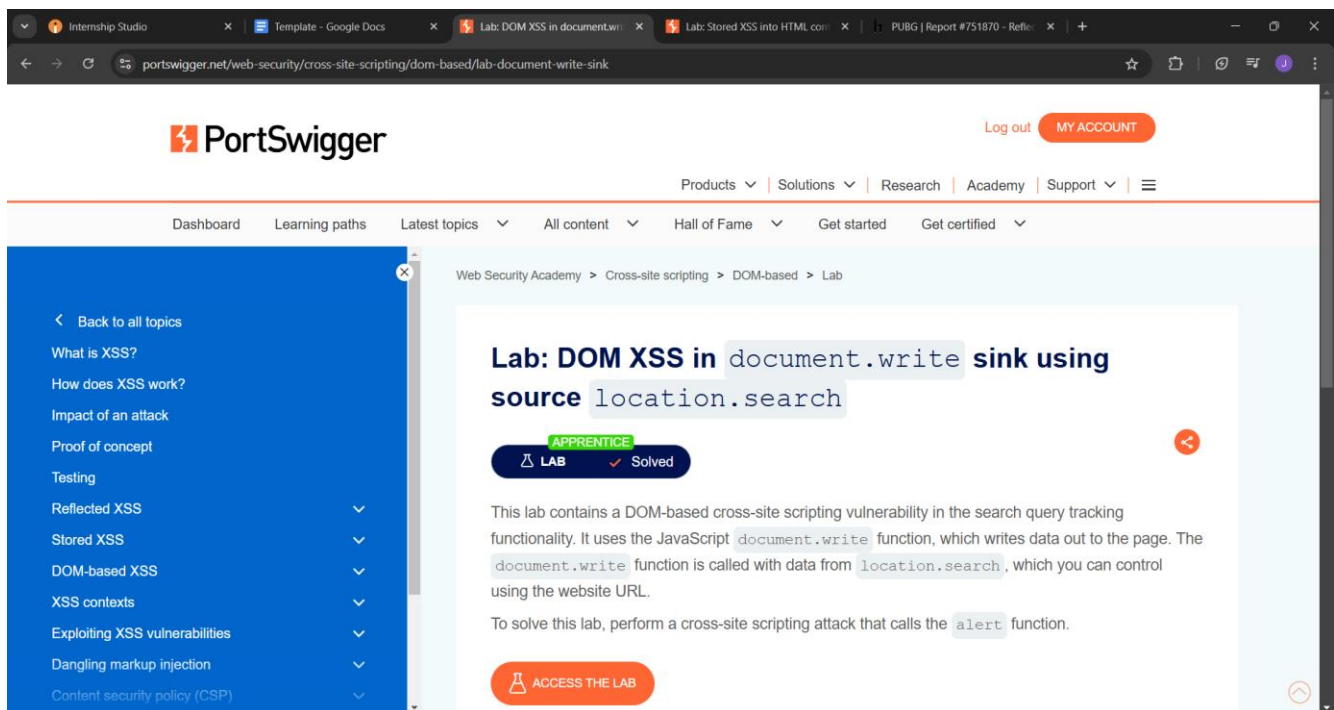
Internship Studio
Template - Google Docs
Lab: DOM XSS in document.wri
Lab: Stored XSS into HTML con
PUBG | Report #751870 - Reflec

portswigger.net/web-security/cross-site-scripting/dom-based/lab-document-write-sink

PortSwigger

Log out MY ACCOUNT

Products | Solutions | Research | Academy | Support

Dashboard Learning paths Latest topics All content Hall of Fame Get started Get certified

Back to all topics
What is XSS?
How does XSS work?
Impact of an attack
Proof of concept
Testing
Reflected XSS
Stored XSS
DOM-based XSS
XSS contexts
Exploiting XSS vulnerabilities
Dangling markup injection
Content security policy (CSP)

Web Security Academy > Cross-site scripting > DOM-based > Lab

Lab: DOM XSS in `document.write` sink using source `location.search`

APPRENTICE
LAB Solved

This lab contains a DOM-based cross-site scripting vulnerability in the search query tracking functionality. It uses the JavaScript `document.write` function, which writes data out to the page. The `document.write` function is called with data from `location.search`, which you can control using the website URL.

To solve this lab, perform a cross-site scripting attack that calls the `alert` function.

ACCESS THE LAB